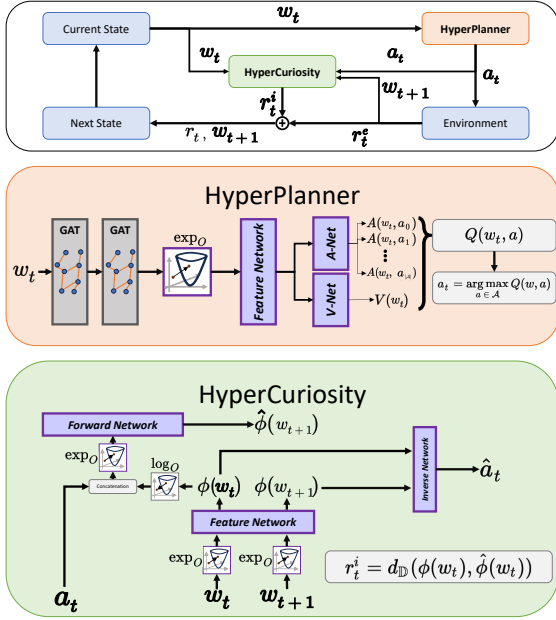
Current State
$\boldsymbol{w_t}$
HyperPlanner
$\boldsymbol{w_t}$
$\boldsymbol{a_t}$
HyperCuriosity
$\boldsymbol{a_t}$
$\boldsymbol{r_t^i}$
$\boldsymbol{w_{t+1}}$
Next State
$r_t$, $\boldsymbol{w_{t+1}}$
$\boldsymbol{r_t^e}$
Environment

HyperPlanner
GAT
GAT
$\boldsymbol{w_t}$
$\exp_O$
Feature Network
A-Net
V-Net
$A(w_t, a_0)$
$A(w_t, a_1)$
$A(w_t, a_{|\mathcal{A}|})$
$V(w_t)$
$Q(w_t, a)$
$a_t = \underset{a \in \mathcal{A}}{\arg\max}\, Q(w, a)$

HyperCuriosity
Forward Network
$\hat{\phi}(w_{t+1})$
$\exp_O$
$\log_O$
Concatenation
$\phi(\boldsymbol{w_t})$
$\phi(w_{t+1})$
Inverse Network
$\hat{a}_t$
Feature Network
$\exp_O$
$\exp_O$
$\boldsymbol{a_t}$
$\boldsymbol{w_t}$
$\boldsymbol{w_{t+1}}$
$r_t^i = d_{\mathbb{D}}(\phi(w_t), \hat{\phi}(w_t))$